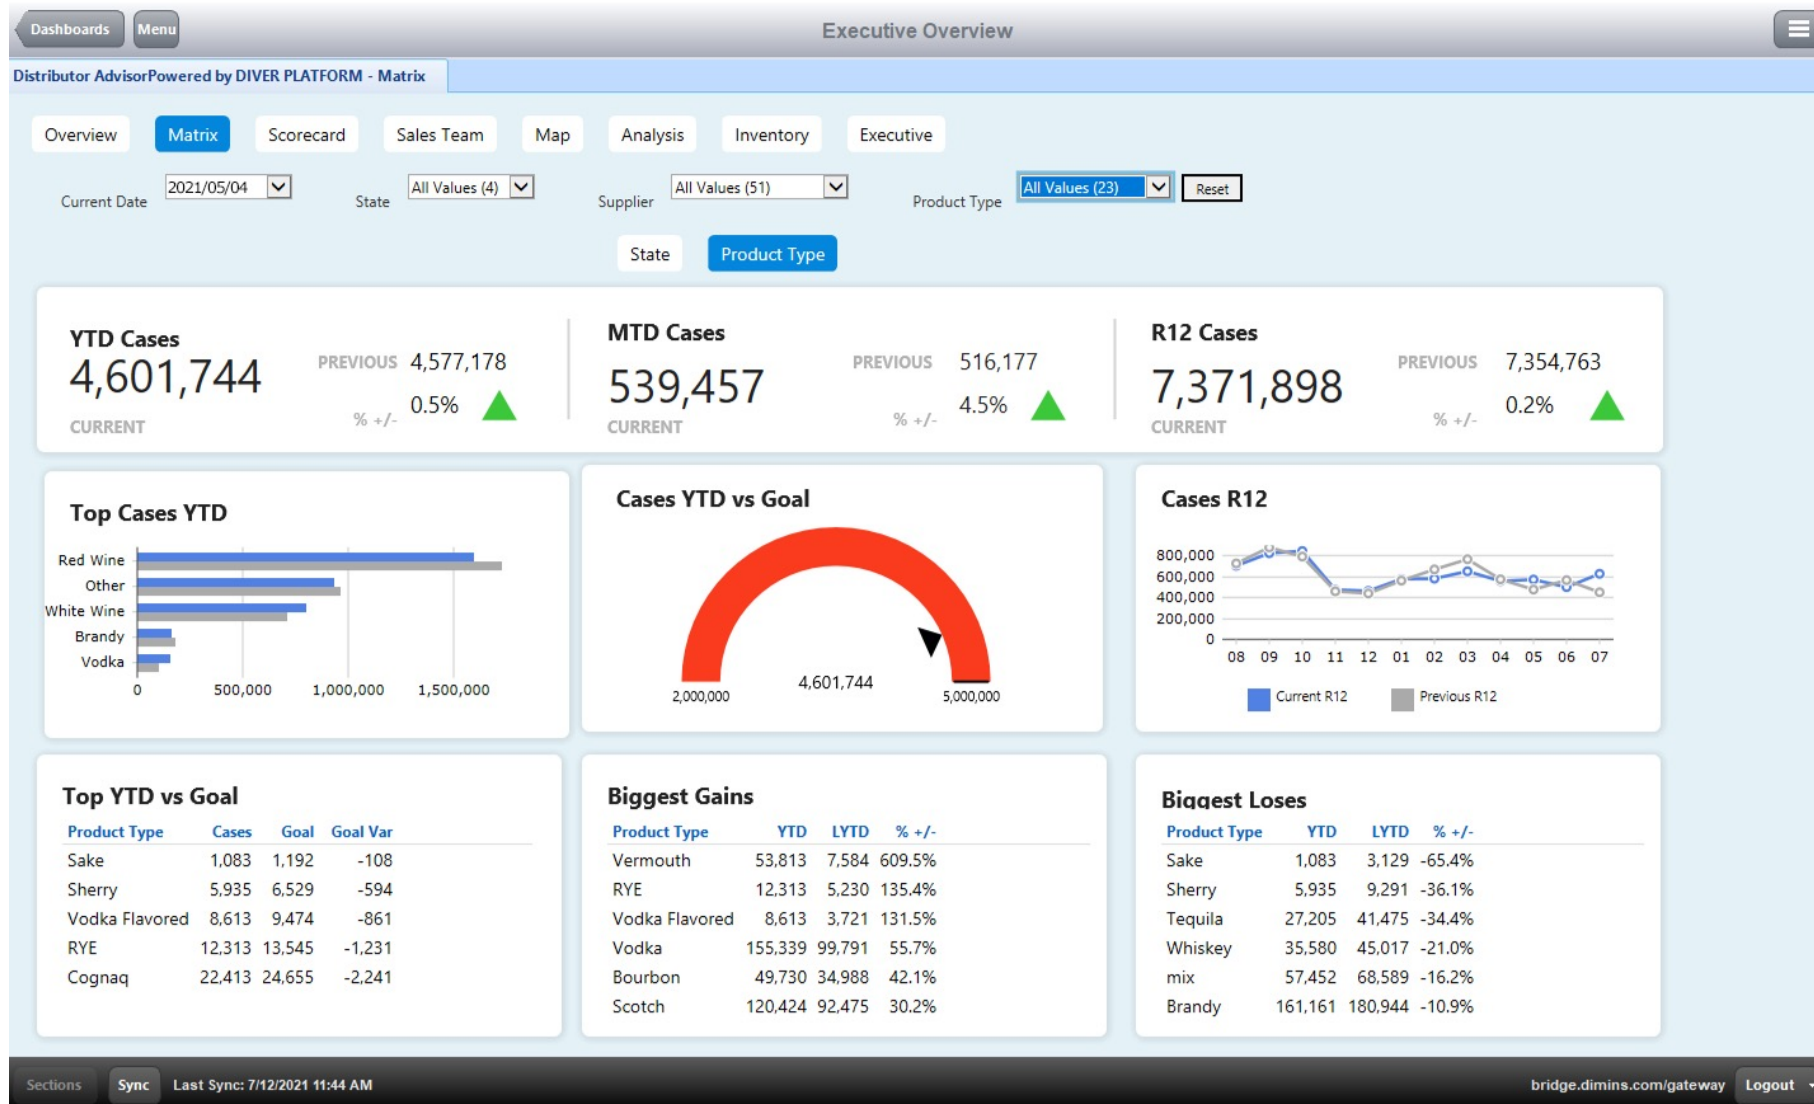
Dashboards Menu Executive Overview

Distributor AdvisorPowered by DIVER PLATFORM - Matrix

Overview Matrix Scorecard Sales Team Map Analysis Inventory Executive

Current Date 2021/05/04 State All Values (4) Supplier All Values (51) Product Type All Values (23) Reset

State Product Type

YTD Cases
4,601,744
CURRENT
PREVIOUS 4,577,178
% +/- 0.5%

MTD Cases
539,457
CURRENT
PREVIOUS 516,177
% +/- 4.5%

R12 Cases
7,371,898
CURRENT
PREVIOUS 7,354,763
% +/- 0.2%

Top Cases YTD
Red Wine
Other
White Wine
Brandy
Vodka
0 500,000 1,000,000 1,500,000

Cases YTD vs Goal
2,000,000 4,601,744 5,000,000

Cases R12
800,000
600,000
400,000
200,000
0
08 09 10 11 12 01 02 03 04 05 06 07
Current R12 Previous R12

Top YTD vs Goal
| Product Type | Cases | Goal | Goal Var |
|---|---|---|---|
| Sake | 1,083 | 1,192 | -108 |
| Sherry | 5,935 | 6,529 | -594 |
| Vodka Flavored | 8,613 | 9,474 | -861 |
| RYE | 12,313 | 13,545 | -1,231 |
| Cognaq | 22,413 | 24,655 | -2,241 |

Biggest Gains
| Product Type | YTD | LYTD | % +/- |
|---|---|---|---|
| Vermouth | 53,813 | 7,584 | 609.5% |
| RYE | 12,313 | 5,230 | 135.4% |
| Vodka Flavored | 8,613 | 3,721 | 131.5% |
| Vodka | 155,339 | 99,791 | 55.7% |
| Bourbon | 49,730 | 34,988 | 42.1% |
| Scotch | 120,424 | 92,475 | 30.2% |

Biggest Loses
| Product Type | YTD | LYTD | % +/- |
|---|---|---|---|
| Sake | 1,083 | 3,129 | -65.4% |
| Sherry | 5,935 | 9,291 | -36.1% |
| Tequila | 27,205 | 41,475 | -34.4% |
| Whiskey | 35,580 | 45,017 | -21.0% |
| mix | 57,452 | 68,589 | -16.2% |
| Brandy | 161,161 | 180,944 | -10.9% |

Sections Sync Last Sync: 7/12/2021 11:44 AM bridge.dimins.com/gateway Logout